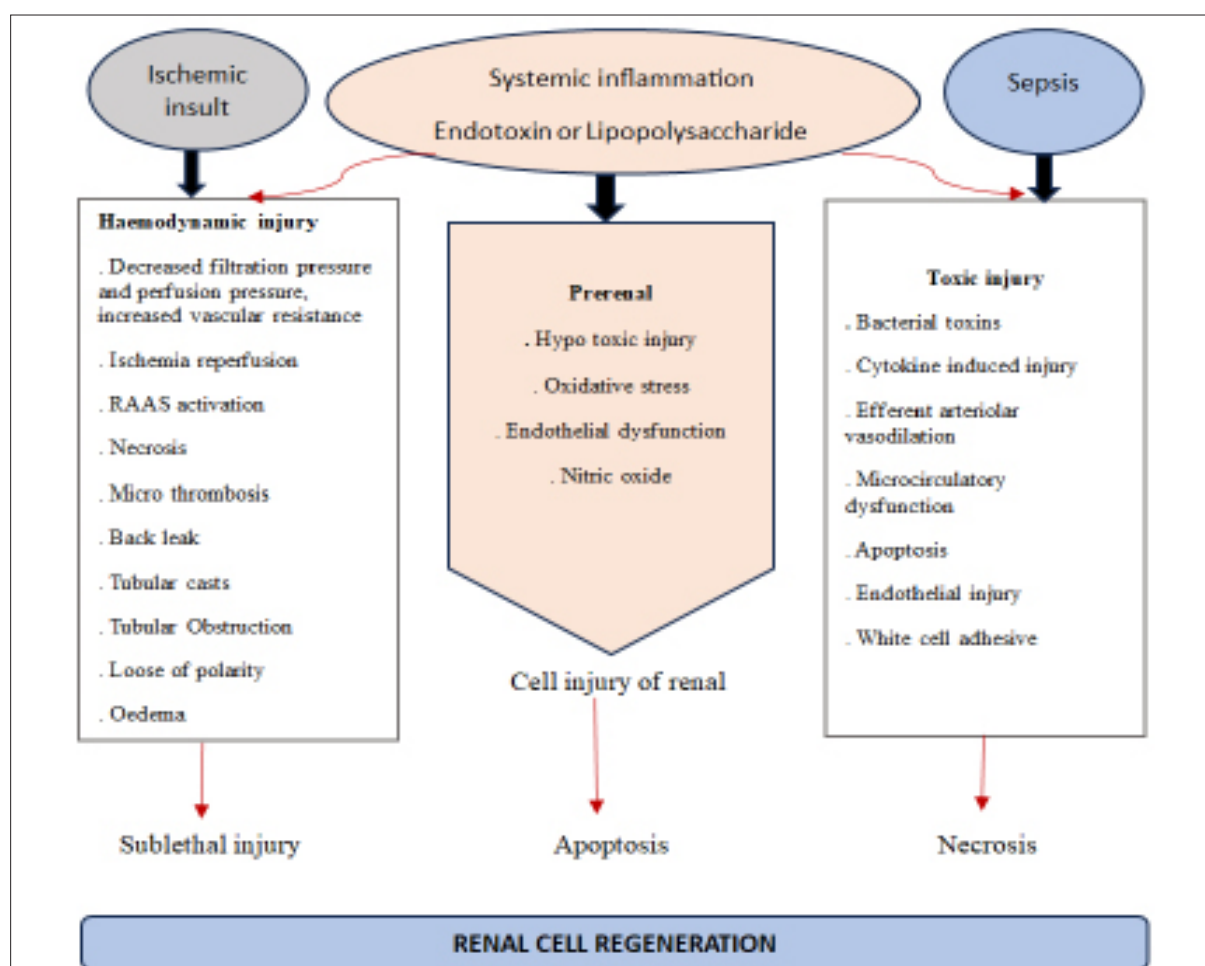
Ischemic insult

Systemic inflammation
Endotoxin or Lipopolysaccharide

Sepsis

Haemodynamic injury
. Decreased filtration pressure and perfusion pressure, increased vascular resistance
. Ischemia reperfusion
. RAAS activation
. Necrosis
. Micro thrombosis
. Back leak
. Tubular casts
. Tubular Obstruction
. Loose of polarity
. Oedema

Prerenal
. Hypo toxic injury
. Oxidative stress
. Endothelial dysfunction
. Nitric oxide

Cell injury of renal

Toxic injury
. Bacterial toxins
. Cytokine induced injury
. Efferent arteriolar vasodilation
. Microcirculatory dysfunction
. Apoptosis
. Endothelial injury
. White cell adhesive

Sublethal injury

Apoptosis

Necrosis

RENAL CELL REGENERATION